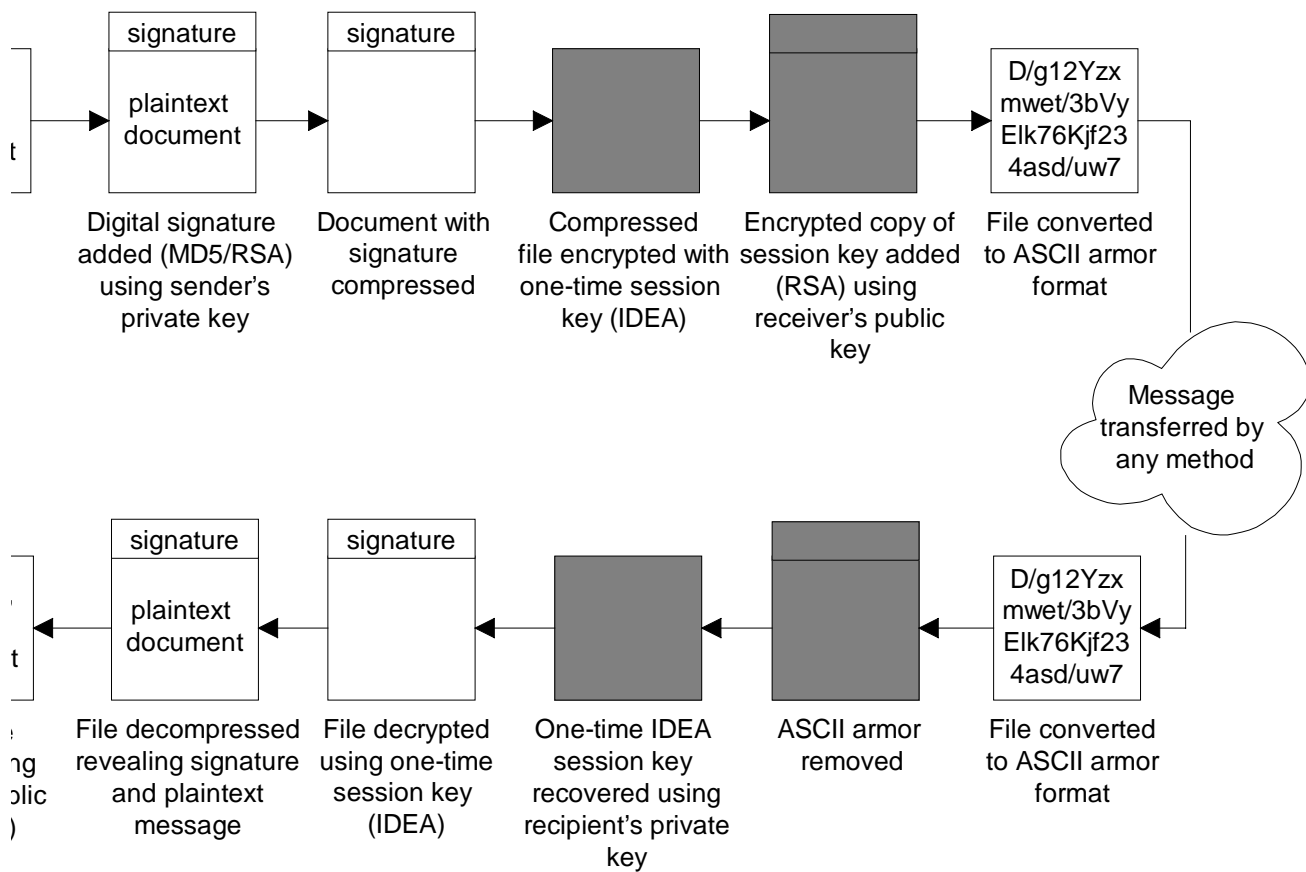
t

signature

plaintext document

Digital signature added (MD5/RSA) using sender's private key

signature

Document with signature compressed

Compressed file encrypted with one-time session key (IDEA)

Encrypted copy of session key added (RSA) using receiver's public key

D/g12Yzx mwet/3bVy Elk76Kjf23 4asd/uw7

File converted to ASCII armor format

Message transferred by any method

t

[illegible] ng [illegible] blic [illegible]

signature

plaintext document

File decompressed revealing signature and plaintext message

signature

File decrypted using one-time session key (IDEA)

One-time IDEA session key recovered using recipient's private key

ASCII armor removed

D/g12Yzx mwet/3bVy Elk76Kjf23 4asd/uw7

File converted to ASCII armor format